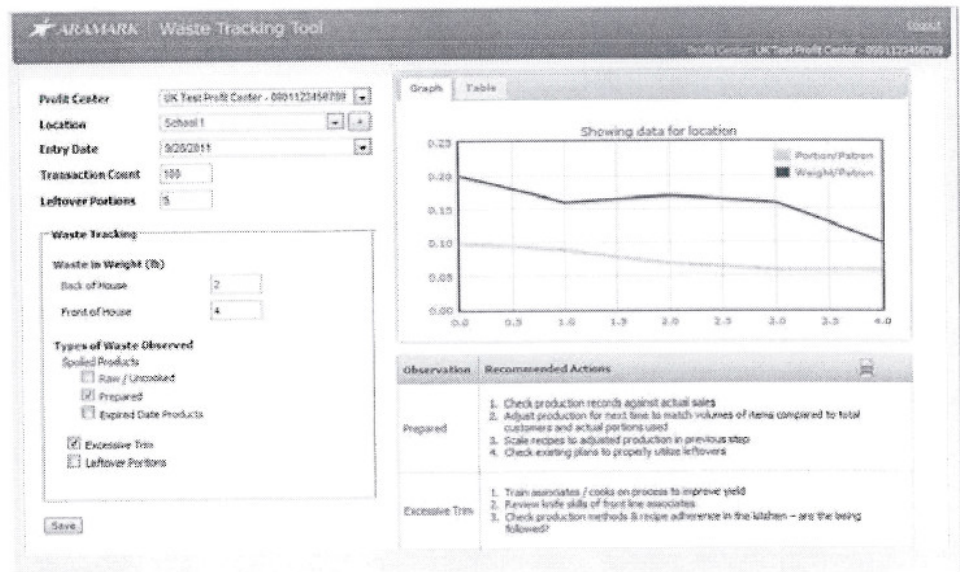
ARAMARK | Waste Tracking Tool

Logout

Profit Center: UK Test Profit Center - 0001123456789

Profit Center: UK Test Profit Center - 0001123456789

Location: School 1

Entry Date: 9/28/2011

Transaction Count: 100

Leftover Portions: 5

Waste Tracking

Waste in Weight (lb)

Back of House: 2

Front of House: 4

Types of Waste Observed

Spoiled Products

Raw / Uncooked

Prepared

Expired Date Products

Excessive Trim

Leftover Portions

Save

Graph | Table

Showing data for location

Portion/Patron

Weight/Patron

0.25
0.20
0.15
0.10
0.05
0.00

0.0 0.5 1.0 1.5 2.0 2.5 3.0 3.5 4.0

| Observation | Recommended Actions |
|---|---|
| Prepared | 1. Check production records against actual sales<br>2. Adjust production for next time to match volumes of items compared to total customers and actual portions used<br>3. Scale recipes to adjusted production in previous step<br>4. Check existing plans to properly utilize leftovers |
| Excessive Trim | 1. Train associates / cooks on process to improve yield<br>2. Review knife skills of front line associates<br>3. Check production methods & recipe adherence in the kitchen – are the being followed? |